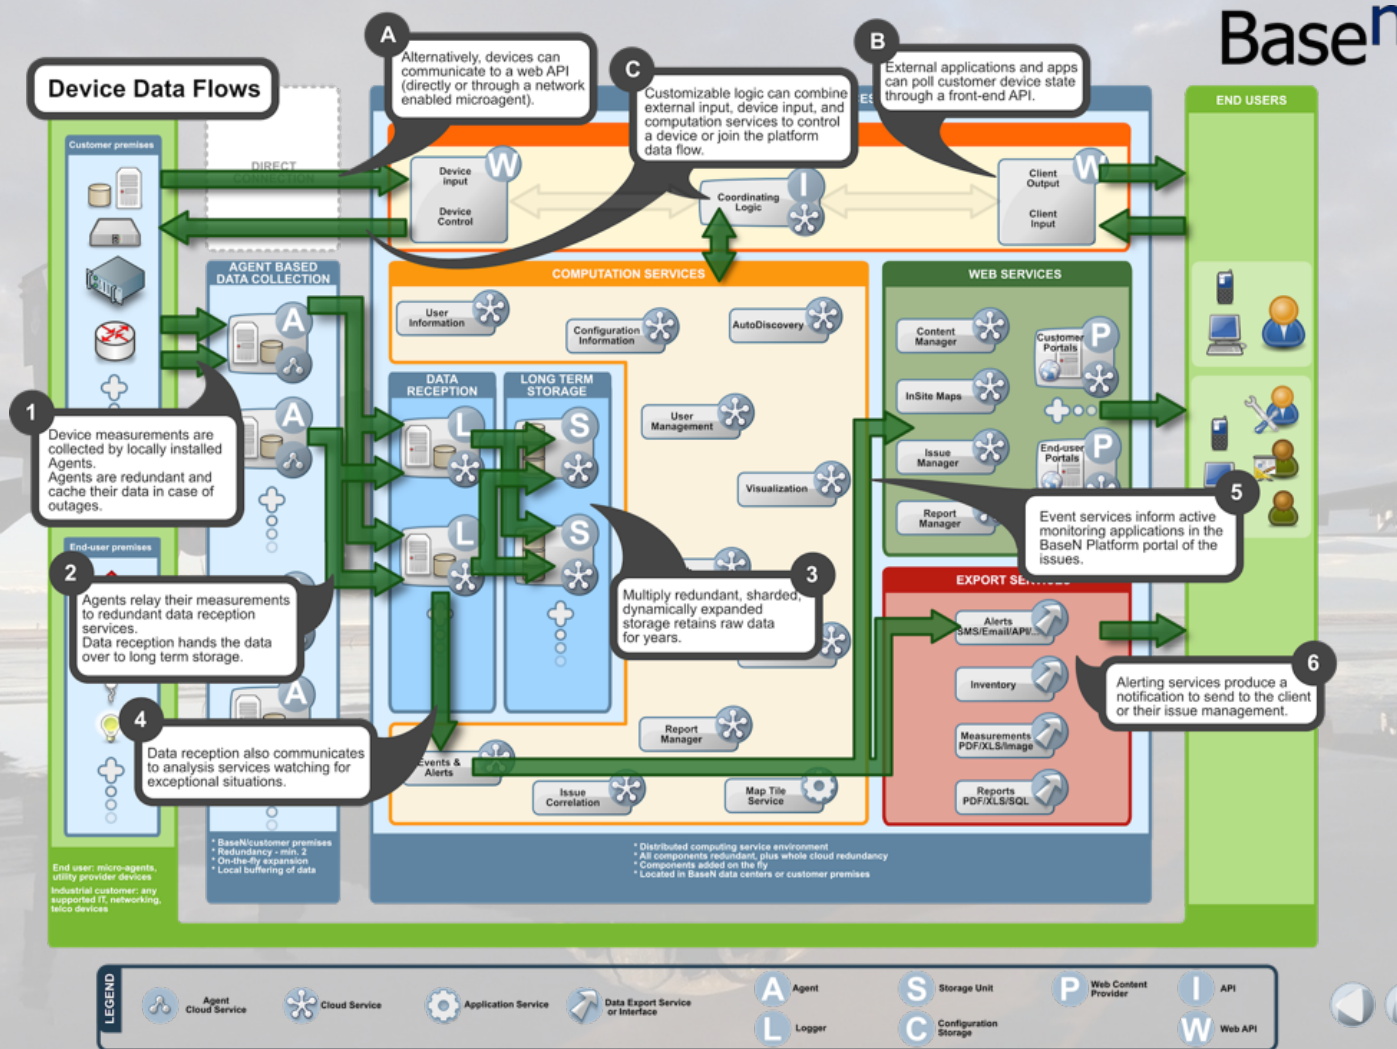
Device Data Flows

Base

Customer premises

DIRECT CONNECTION

A
Alternatively, devices can communicate to a web API (directly or through a network enabled microagent).

C
Customizable logic can combine external input, device input, and computation services to control a device or join the platform data flow.

B
External applications and apps can poll customer device state through a front-end API.

END USERS

Device Input
Device Control
W

Coordinating Logic
I

Client Output
Client Input
W

AGENT BASED DATA COLLECTION

COMPUTATION SERVICES

User Information
Configuration Information
AutoDiscovery

WEB SERVICES

Content Manager
Customer Portals
P
InSite Maps
Issue Manager
End-user Portals
P
Report Manager

DATA RECEPTION
LONG TERM STORAGE

L
S
L
S

User Management
Visualization

1
Device measurements are collected by locally installed Agents.
Agents are redundant and cache their data in case of outages.

End-user premises

2
Agents relay their measurements to redundant data reception services.
Data reception hands the data over to long term storage.

3
Multiply redundant, sharded, dynamically expanded storage retains raw data for years.

5
Event services inform active monitoring applications in the BaseN Platform portal of the issues.

EXPORT SERVICES

Alerts SMS/Email/API/...
Inventory
Measurements PDF/XLS/Image
Reports PDF/XLS/SQL

6
Alerting services produce a notification to send to the client or their issue management.

4
Data reception also communicates to analysis services watching for exceptional situations.

Events & Alerts
Issue Correlation
Report Manager
Map Tile Service

End user: micro-agents, utility provider devices
Industrial customer: any supported IT, networking, telco devices

* BaseN/customer premises
* Redundancy - min. 2
* On-the-fly expansion
* Local buffering of data

* Distributed computing service environment
* All components redundant, plus whole cloud redundancy
* Components added on the fly
* Located in BaseN data centers or customer premises

LEGEND
Agent Cloud Service
Cloud Service
Application Service
Data Export Service or Interface
A Agent
L Logger
S Storage Unit
C Configuration Storage
P Web Content Provider
I API
W Web API